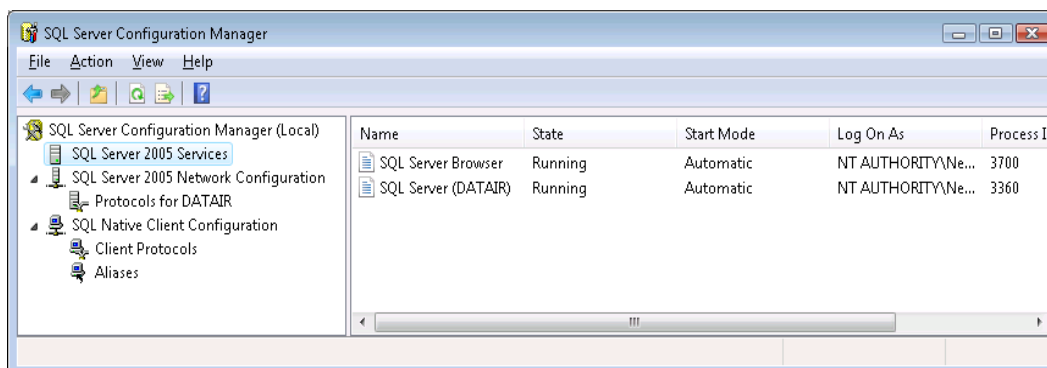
SQL Server Configuration Manager

File Action View Help

SQL Server Configuration Manager (Local)
SQL Server 2005 Services
SQL Server 2005 Network Configuration
Protocols for DATAIR
SQL Native Client Configuration
Client Protocols
Aliases

| Name | State | Start Mode | Log On As | Process I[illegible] |
|---|---|---|---|---|
| SQL Server Browser | Running | Automatic | NT AUTHORITY\Ne... | 3700 |
| SQL Server (DATAIR) | Running | Automatic | NT AUTHORITY\Ne... | 3360 |

III